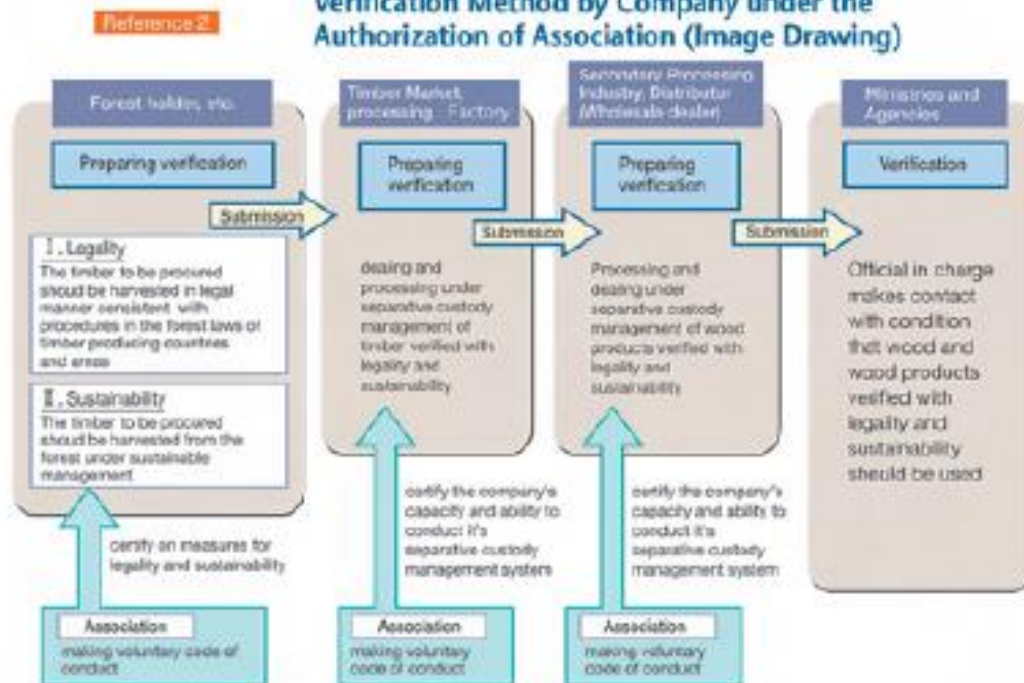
Reference 2

Verification Method by Company under the Authorization of Association (Image Drawing)

Forest holder, etc.

Preparing verification

Submission

Ⅰ. Legality
The timber to be procured should be harvested in legal manner consistent with procedures in the forest laws of timber producing countries and areas

Ⅱ. Sustainability
The timber to be procured should be harvested from the forest under sustainable management

certify on measures for legality and sustainability

Association
making voluntary code of conduct

Timber Market, processing Factory

Preparing verification

Submission

dealing and processing under separative custody management of timber verified with legality and sustainability

certify the company's capacity and ability to conduct it's separative custody management system

Association
making voluntary code of conduct

Secondary Processing Industry, Distributor (Wholesale dealer)

Preparing verification

Submission

Processing and dealing under separative custody management of wood products verified with legality and sustainability

certify the company's capacity and ability to conduct it's separative custody management system

Association
making voluntary code of conduct

Ministries and Agencies

Verification

Official in charge makes contact with condition that wood and wood products verifed with legality and sustainability should be used